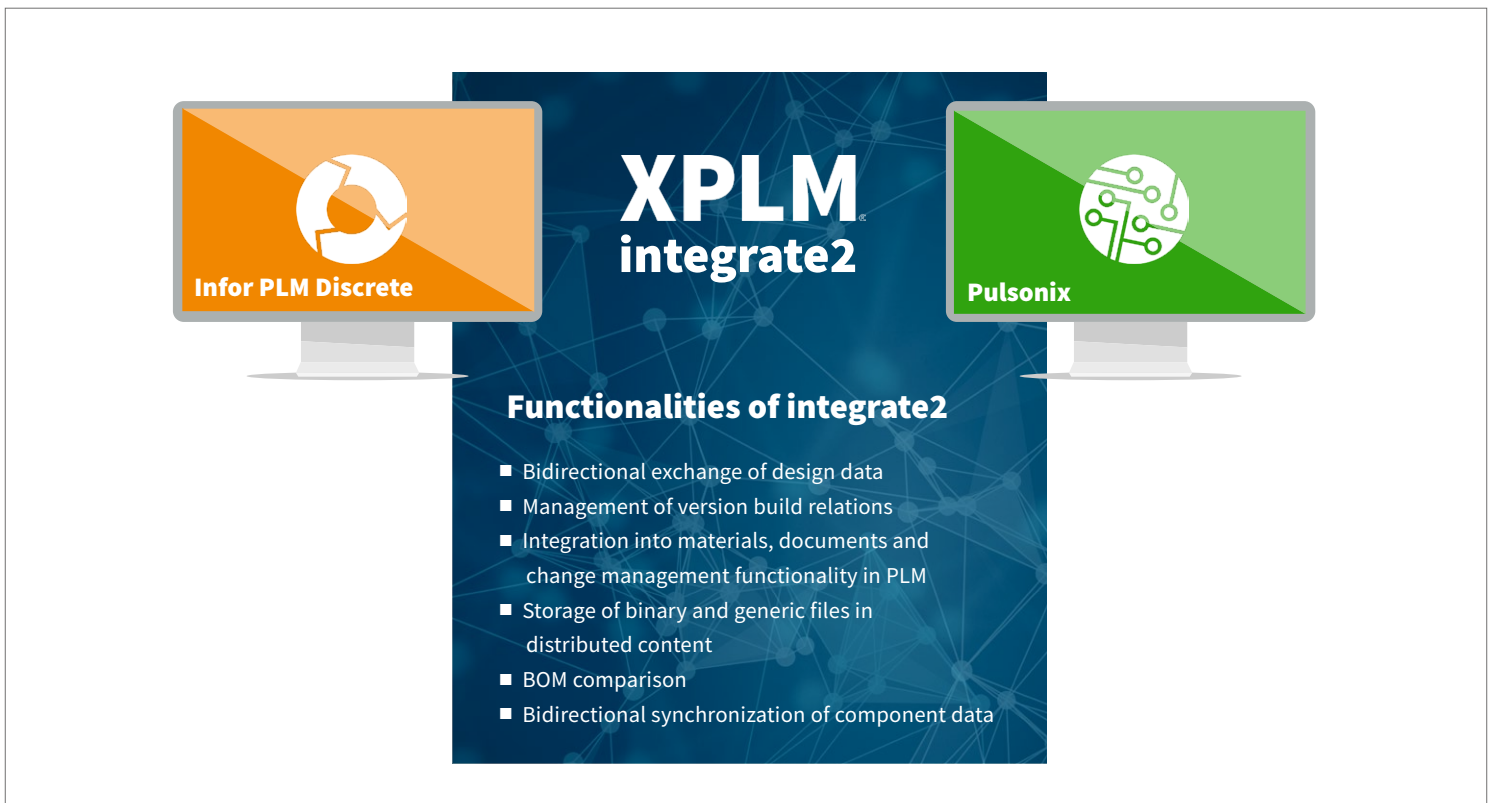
Infor PLM Discrete

XPLM®
integrate2

Pulsonix

Functionalities of integrate2

- Bidirectional exchange of design data
- Management of version build relations
- Integration into materials, documents and change management functionality in PLM
- Storage of binary and generic files in distributed content
- BOM comparison
- Bidirectional synchronization of component data